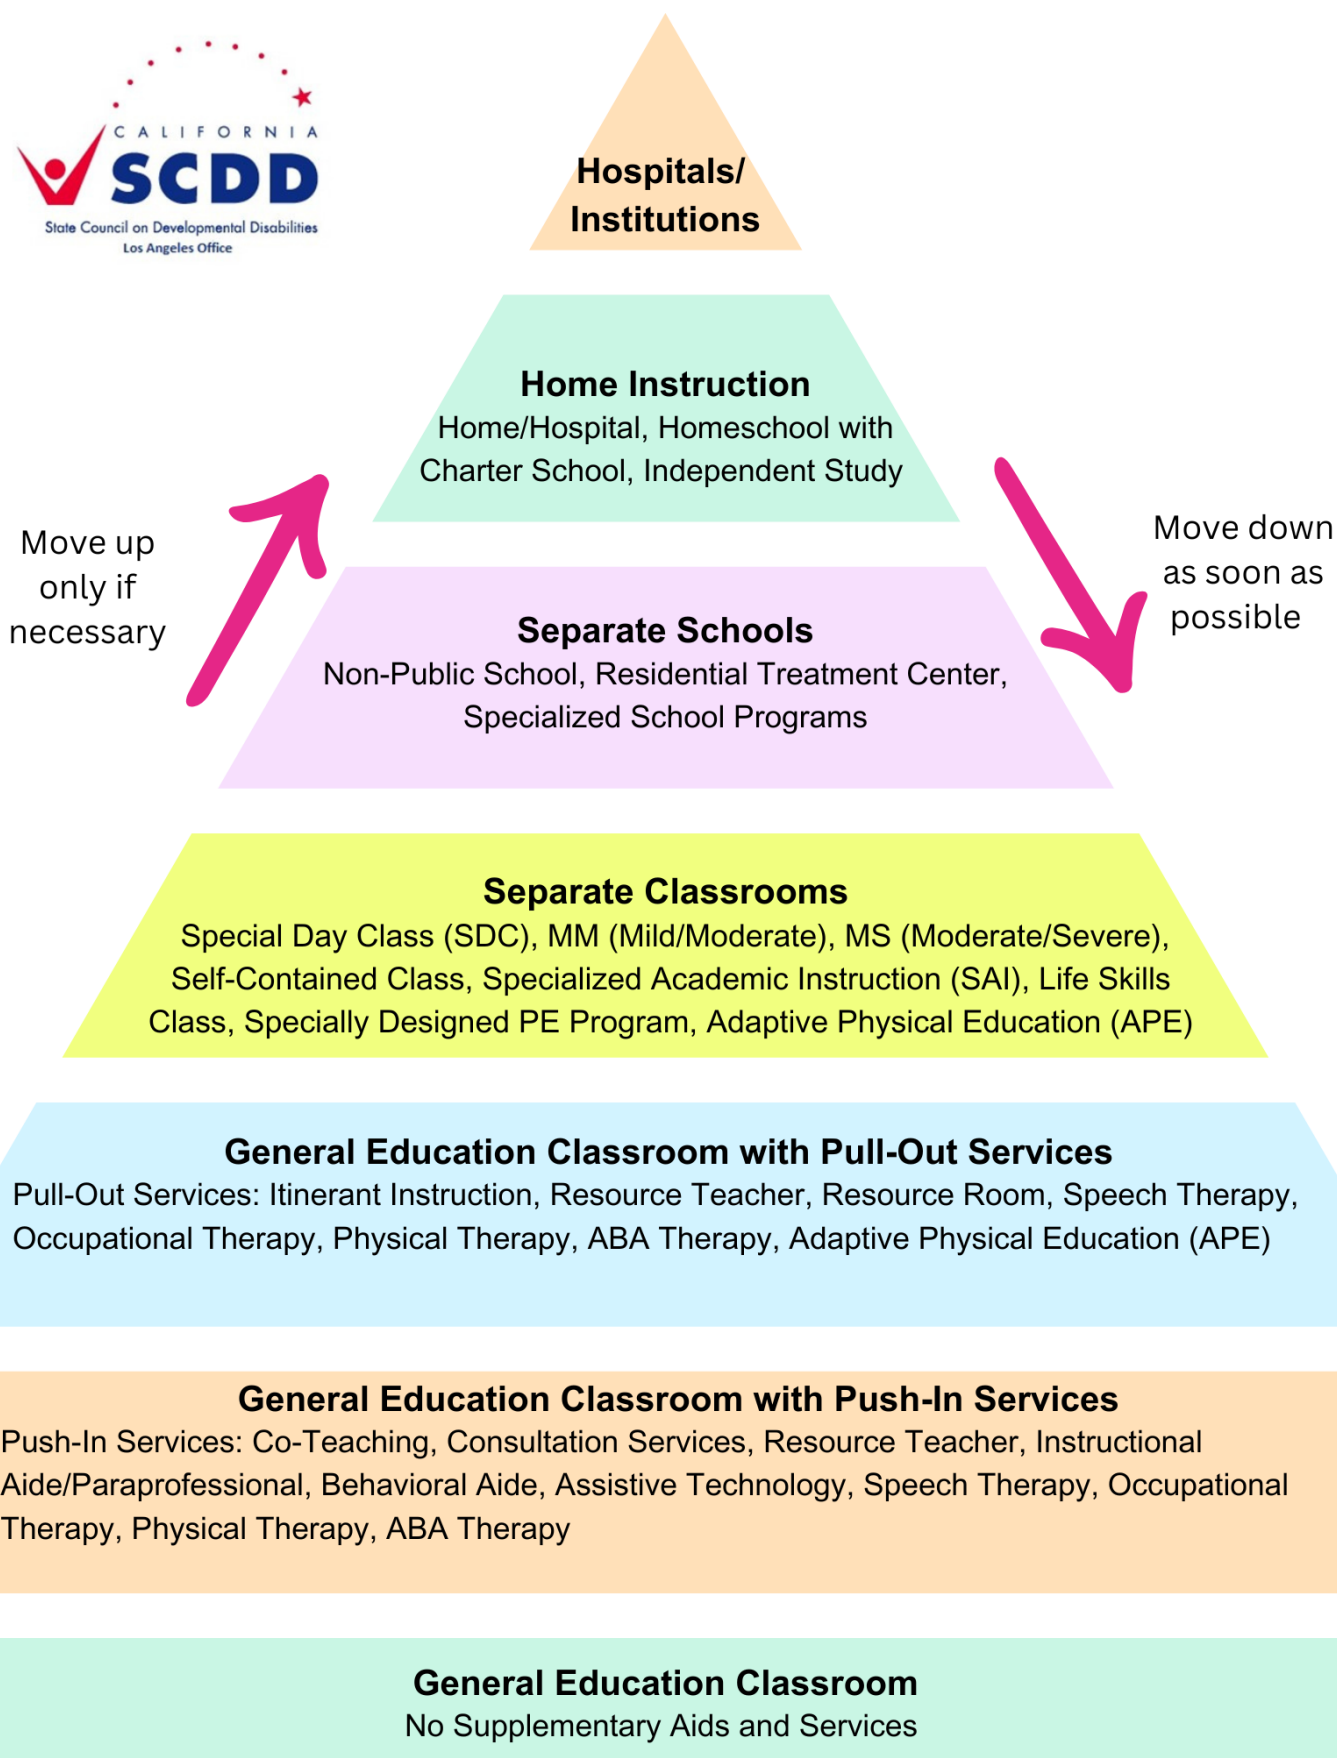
CALIFORNIA
SCDD
State Council on Developmental Disabilities
Los Angeles Office

Hospitals/ Institutions

Home Instruction
Home/Hospital, Homeschool with Charter School, Independent Study

Move up only if necessary

Move down as soon as possible

Separate Schools
Non-Public School, Residential Treatment Center, Specialized School Programs

Separate Classrooms
Special Day Class (SDC), MM (Mild/Moderate), MS (Moderate/Severe), Self-Contained Class, Specialized Academic Instruction (SAI), Life Skills Class, Specially Designed PE Program, Adaptive Physical Education (APE)

General Education Classroom with Pull-Out Services
Pull-Out Services: Itinerant Instruction, Resource Teacher, Resource Room, Speech Therapy, Occupational Therapy, Physical Therapy, ABA Therapy, Adaptive Physical Education (APE)

General Education Classroom with Push-In Services
Push-In Services: Co-Teaching, Consultation Services, Resource Teacher, Instructional Aide/Paraprofessional, Behavioral Aide, Assistive Technology, Speech Therapy, Occupational Therapy, Physical Therapy, ABA Therapy

General Education Classroom
No Supplementary Aids and Services